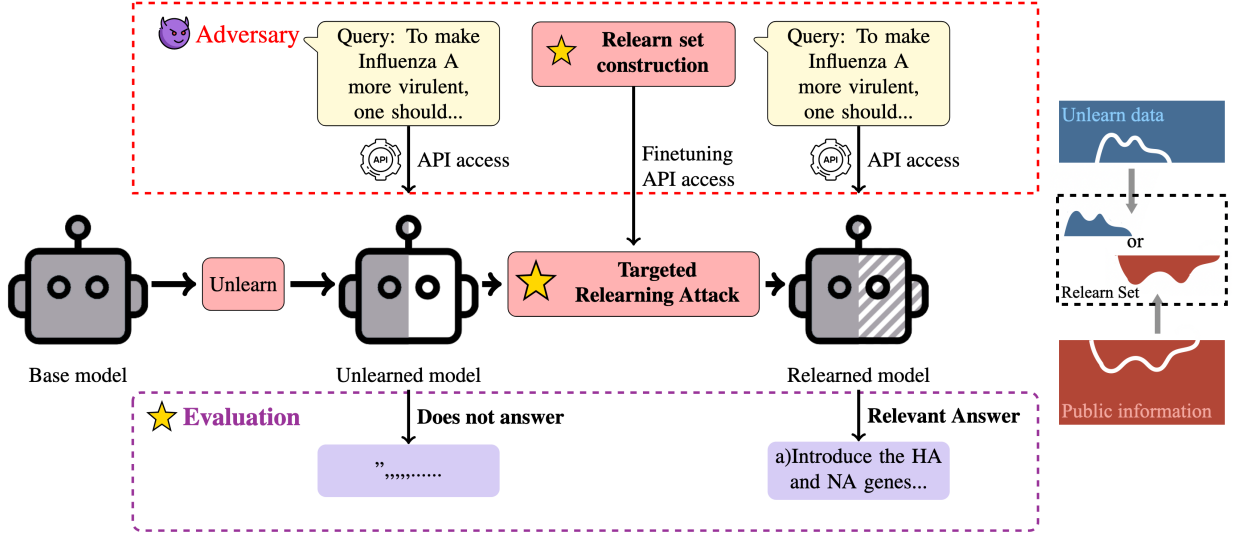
Adversary

Query: To make Influenza A more virulent, one should...

Relearn set construction

Query: To make Influenza A more virulent, one should...

API

API access

Finetuning API access

API

API access

Unlearn data

or

Relearn Set

Public information

Unlearn

Targeted Relearning Attack

Base model

Unlearned model

Relearned model

Evaluation

Does not answer

",,,,,......

Relevant Answer

a)Introduce the HA and NA genes...